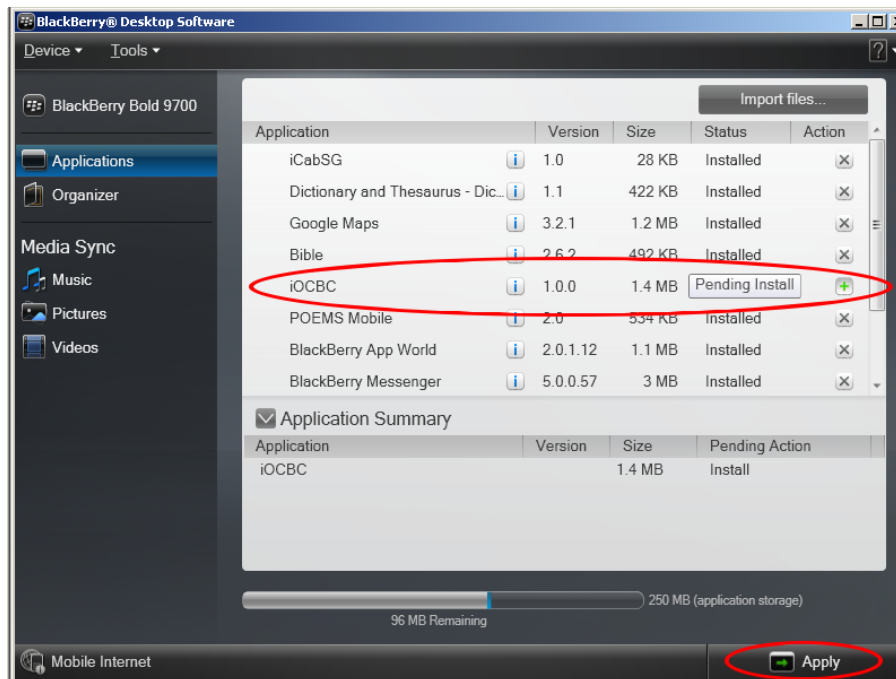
BlackBerry® Desktop Software

Device ▾ Tools ▾

?

BlackBerry Bold 9700

Applications

Organizer

Media Sync

Music

Pictures

Videos

Import files...

| Application | Version | Size | Status | Action |
|---|---|---|---|---|
| iCabSG | 1.0 | 28 KB | Installed | |
| Dictionary and Thesaurus - Dic... | 1.1 | 422 KB | Installed | |
| Google Maps | 3.2.1 | 1.2 MB | Installed | |
| Bible | 2.6.2 | 492 KB | Installed | |
| iOCBC | 1.0.0 | 1.4 MB | Pending Install | |
| POEMS Mobile | 2.0 | 534 KB | Installed | |
| BlackBerry App World | 2.0.1.12 | 1.1 MB | Installed | |
| BlackBerry Messenger | 5.0.0.57 | 3 MB | Installed | |

Application Summary

| Application | Version | Size | Pending Action |
|---|---|---|---|
| iOCBC | | 1.4 MB | Install |

250 MB (application storage)

96 MB Remaining

Mobile Internet

Apply